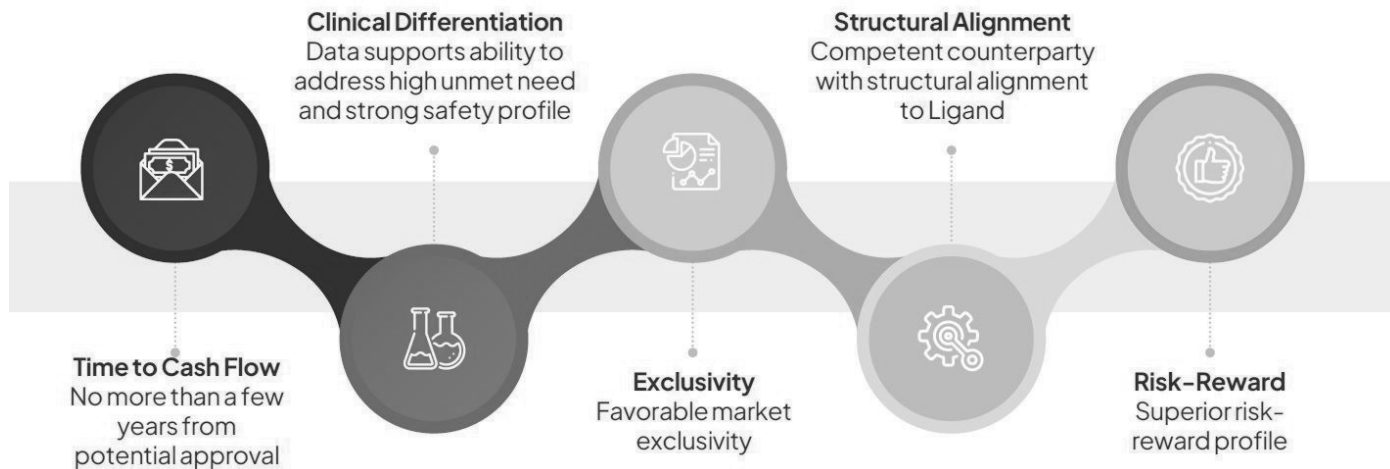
Clinical Differentiation
Data supports ability to address high unmet need and strong safety profile

Structural Alignment
Competent counterparty with structural alignment to Ligand

$

Time to Cash Flow
No more than a few years from potential approval

Exclusivity
Favorable market exclusivity

Risk-Reward
Superior risk-reward profile